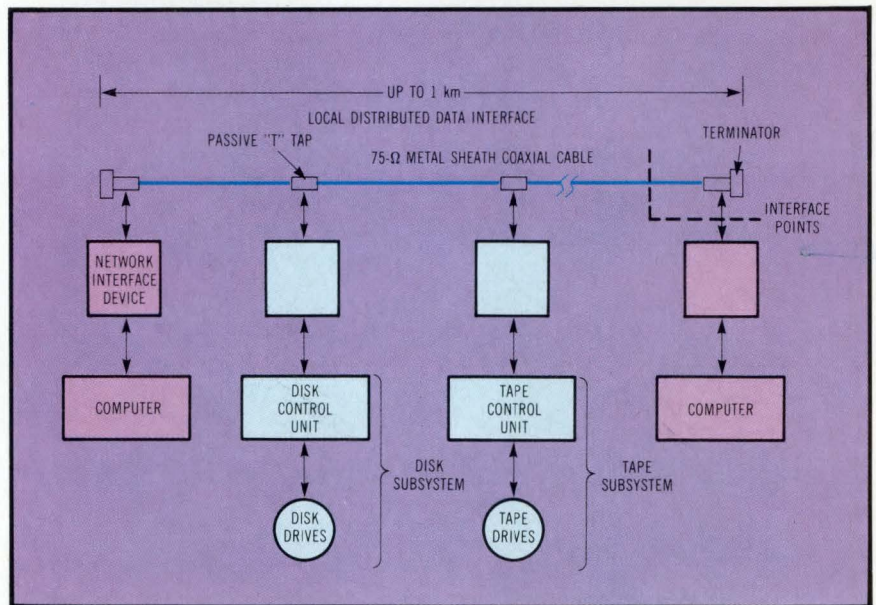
UP TO 1 km

LOCAL DISTRIBUTED DATA INTERFACE

PASSIVE "T" TAP

75-Ω METAL SHEATH COAXIAL CABLE

TERMINATOR

INTERFACE POINTS

NETWORK INTERFACE DEVICE

COMPUTER

DISK CONTROL UNIT

DISK DRIVES

DISK SUBSYSTEM

TAPE CONTROL UNIT

TAPE DRIVES

TAPE SUBSYSTEM

COMPUTER